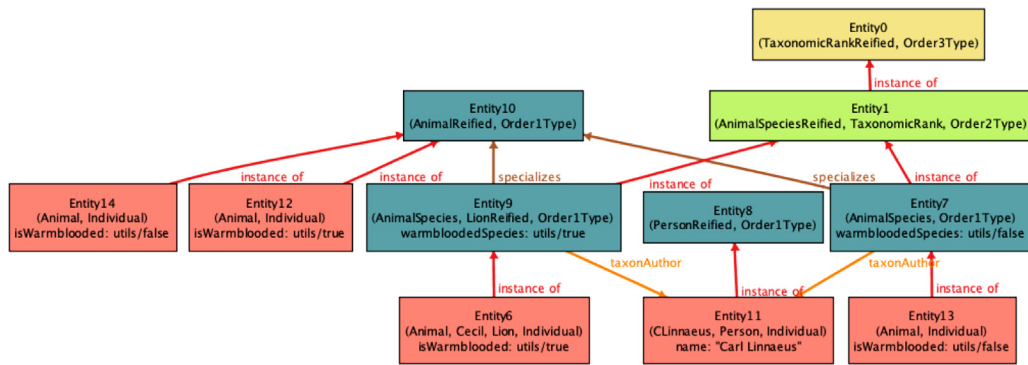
Entity0
(TaxonomicRankReified, Order3Type)

instance of

Entity10
(AnimalReified, Order1Type)

Entity1
(AnimalSpeciesReified, TaxonomicRank, Order2Type)

specializes

instance of

Entity14
(Animal, Individual)
isWarmblooded: utils/false

instance of

Entity12
(Animal, Individual)
isWarmblooded: utils/true

instance of

specializes

Entity9
(AnimalSpecies, LionReified, Order1Type)
warmbloodedSpecies: utils/true

instance of

Entity8
(PersonReified, Order1Type)

Entity7
(AnimalSpecies, Order1Type)
warmbloodedSpecies: utils/false

taxonAuthor

taxonAuthor

instance of

instance of

instance of

Entity6
(Animal, Cecil, Lion, Individual)
isWarmblooded: utils/true

Entity11
(CLinnaeus, Person, Individual)
name: "Carl Linnaeus"

Entity13
(Animal, Individual)
isWarmblooded: utils/false